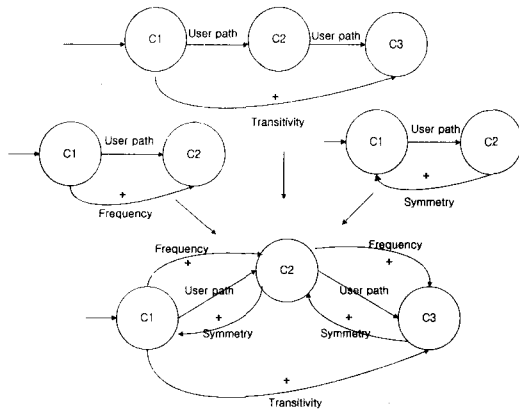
C1 User path C2 User path C3

+

Transitivity

C1 User path C2

+

Frequency

C1 User path C2

+

Symmetry

Frequency

+

C2

Frequency

+

C1

User path

+

Symmetry

User path

+

Symmetry

C3

+

Transitivity